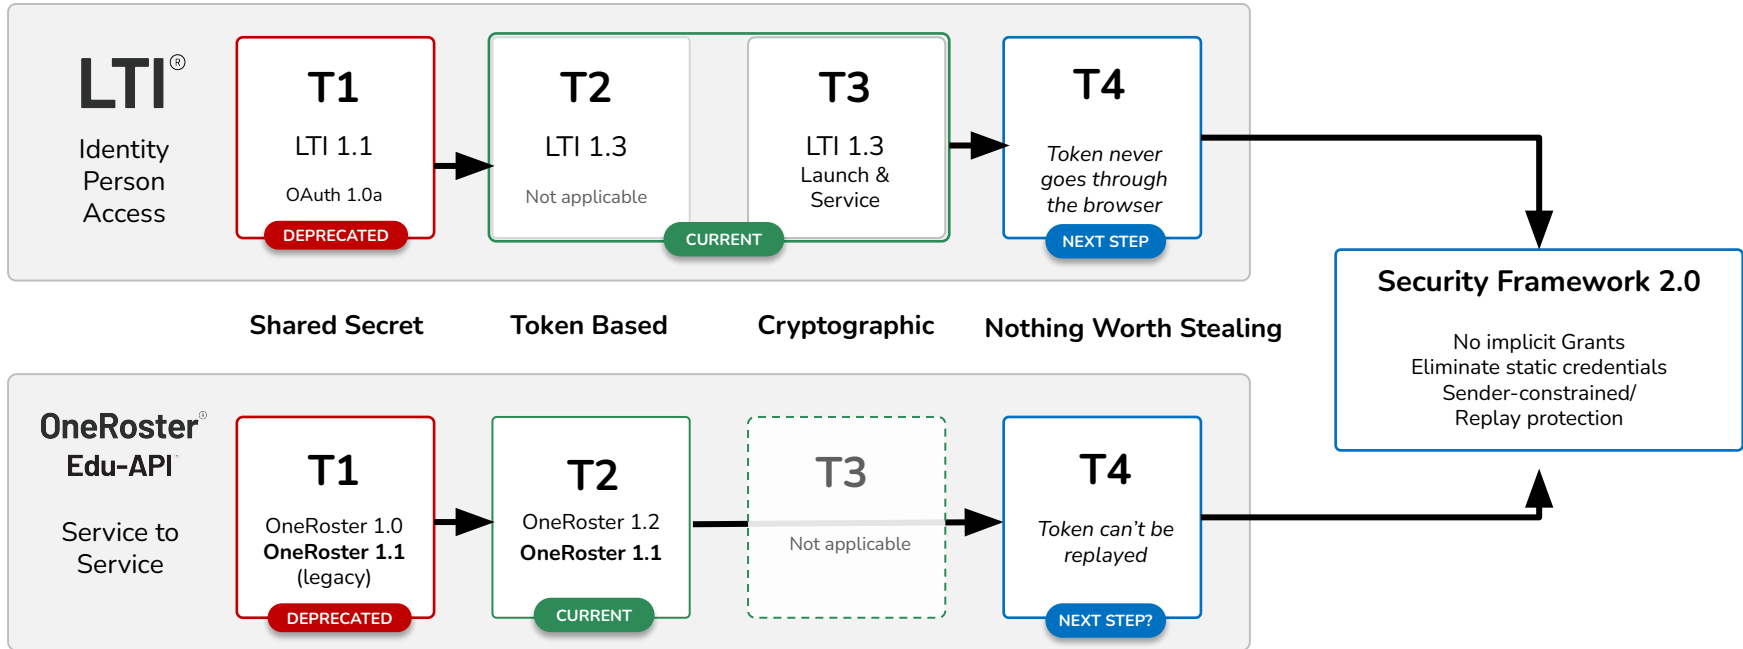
LTI®

Identity Person Access

T1
LTI 1.1
OAuth 1.0a
DEPRECATED

T2
LTI 1.3
Not applicable

T3
LTI 1.3
Launch & Service

CURRENT

T4
Token never goes through the browser
NEXT STEP

Shared Secret

Token Based

Cryptographic

Nothing Worth Stealing

Security Framework 2.0

No implicit Grants
Eliminate static credentials
Sender-constrained/
Replay protection

OneRoster®
Edu-API™

Service to Service

T1
OneRoster 1.0
OneRoster 1.1
(legacy)
DEPRECATED

T2
OneRoster 1.2
OneRoster 1.1
CURRENT

T3
Not applicable

T4
Token can't be replayed
NEXT STEP?